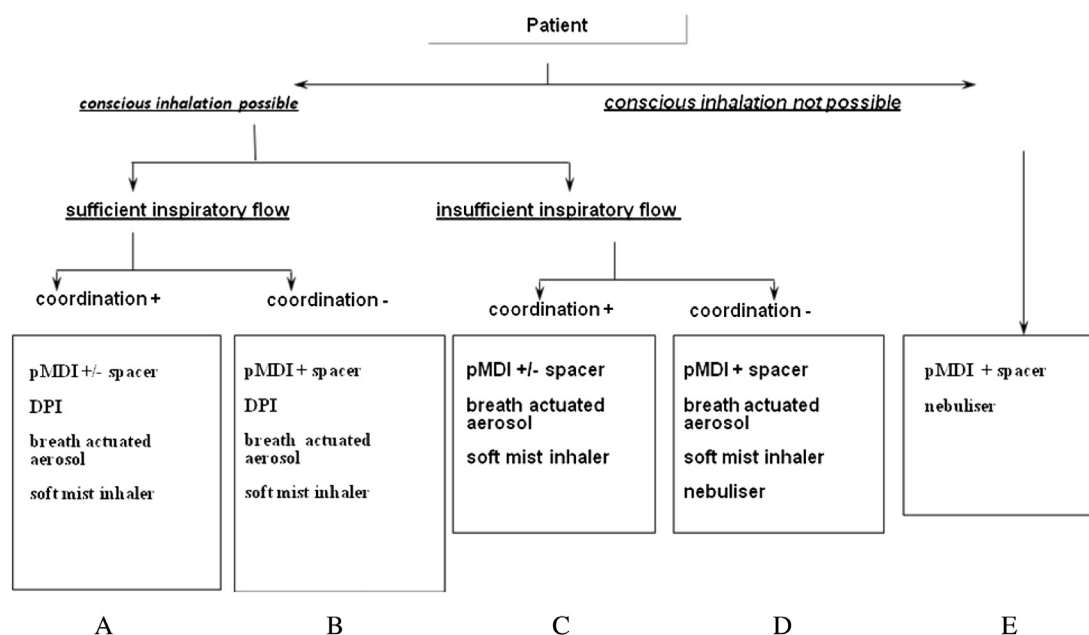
Patient

conscious inhalation possible

conscious inhalation not possible

sufficient inspiratory flow

insufficient inspiratory flow

coordination +

coordination -

coordination +

coordination -

pMDI +/- spacer
DPI
breath actuated aerosol
soft mist inhaler

pMDI + spacer
DPI
breath actuated aerosol
soft mist inhaler

pMDI +/- spacer
breath actuated aerosol
soft mist inhaler

pMDI + spacer
breath actuated aerosol
soft mist inhaler
nebuliser

pMDI + spacer
nebuliser

A

B

C

D

E